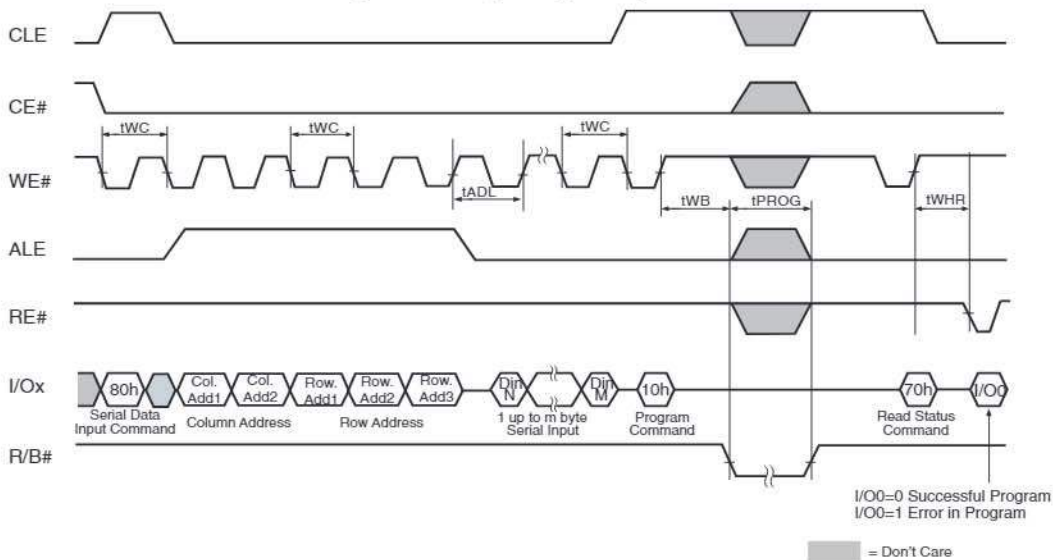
CLE

CE#

tWC tWC tWC

WE#

tADL

tWB tPROG tWHR

ALE

RE#

I/Ox 80h Col. Add1 Col. Add2 Row. Add1 Row. Add2 Row. Add3 Din N Din M 10h 70h I/O0

Serial Data Input Command Column Address Row Address 1 up to m byte Serial Input Program Command Read Status Command

R/B#

I/O0=0 Successful Program
I/O0=1 Error in Program

= Don't Care